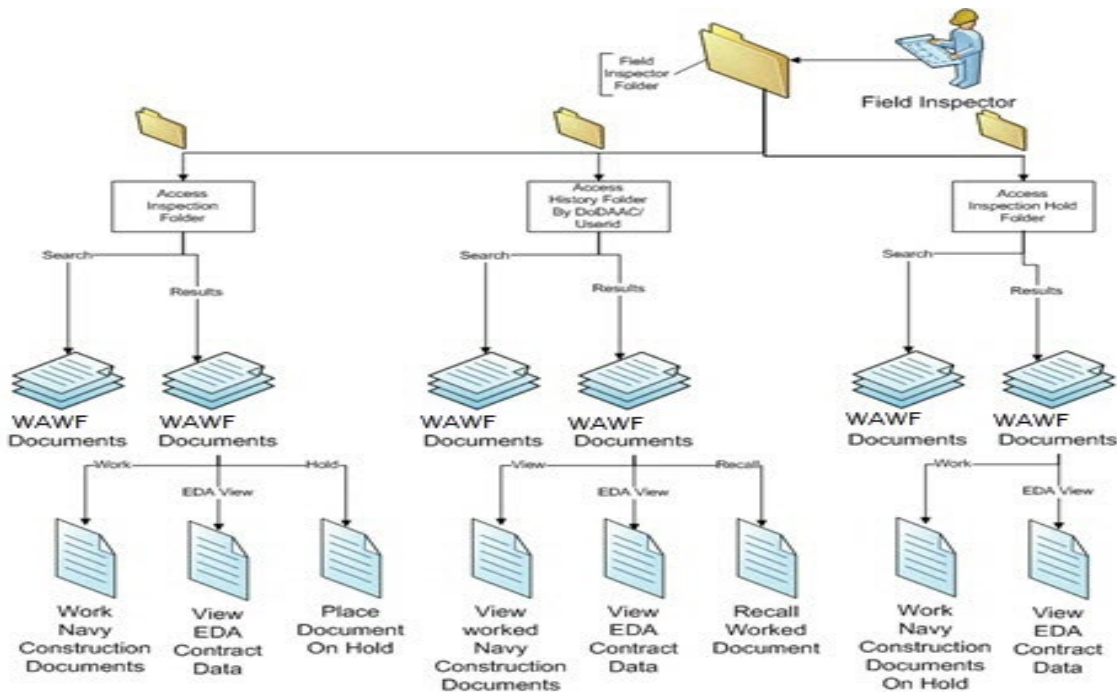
Field Inspector Folder

Field Inspector

Access Inspection Folder

Search

Results

WAWF Documents

WAWF Documents

Work

EDA View

Hold

Work Navy Construction Documents

View EDA Contract Data

Place Document On Hold

Access History Folder By DoDAAC/ Userid

Search

Results

WAWF Documents

WAWF Documents

View

EDA View

Recall

View worked Navy Construction Documents

View EDA Contract Data

Recall Worked Document

Access Inspection Hold Folder

Search

Results

WAWF Documents

WAWF Documents

Work

EDA View

Work Navy Construction Documents On Hold

View EDA Contract Data